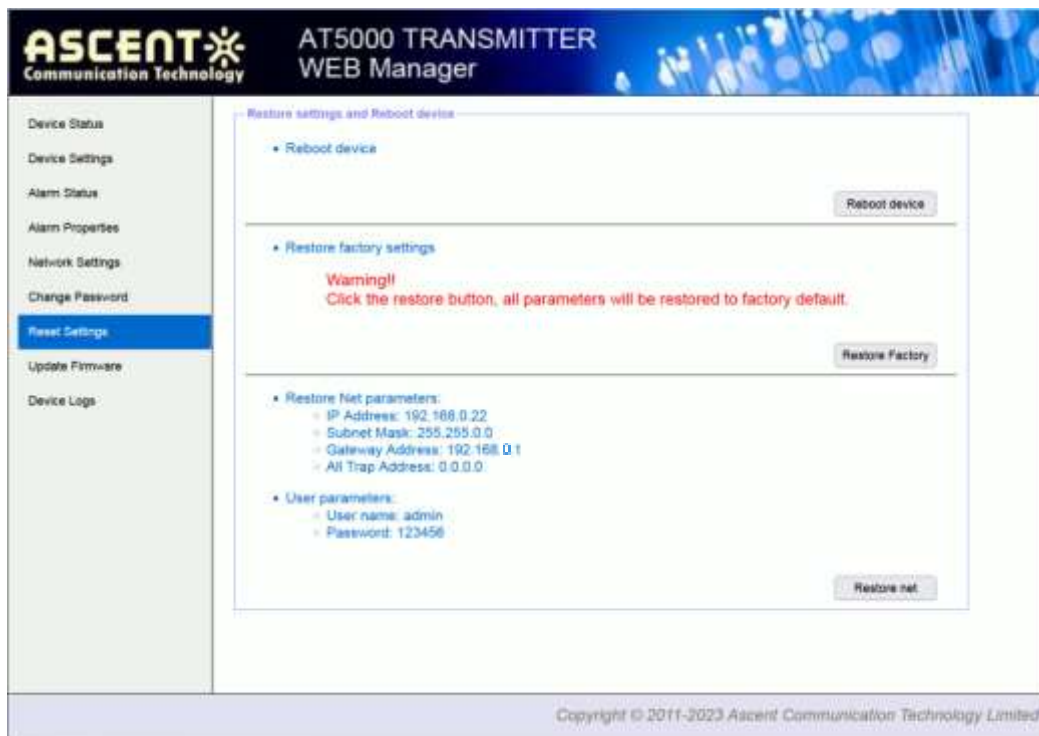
ASCENT
Communication Technology

AT5000 TRANSMITTER
WEB Manager

Device Status
Device Settings
Alarm Status
Alarm Properties
Network Settings
Change Password
Reset Settings
Update Firmware
Device Logs

Restore settings and Reboot device

• Reboot device

Reboot device

• Restore factory settings

Warning!!
Click the restore button, all parameters will be restored to factory default.

Restore Factory

• Restore Net parameters:
◦ IP Address: 192.168.0.22
◦ Subnet Mask: 255.255.0.0
◦ Gateway Address: 192.168.0.1
◦ All Trap Address: 0.0.0.0

• User parameters:
◦ User name: admin
◦ Password: 123456

Restore net

Copyright © 2011-2023 Ascent Communication Technology Limited